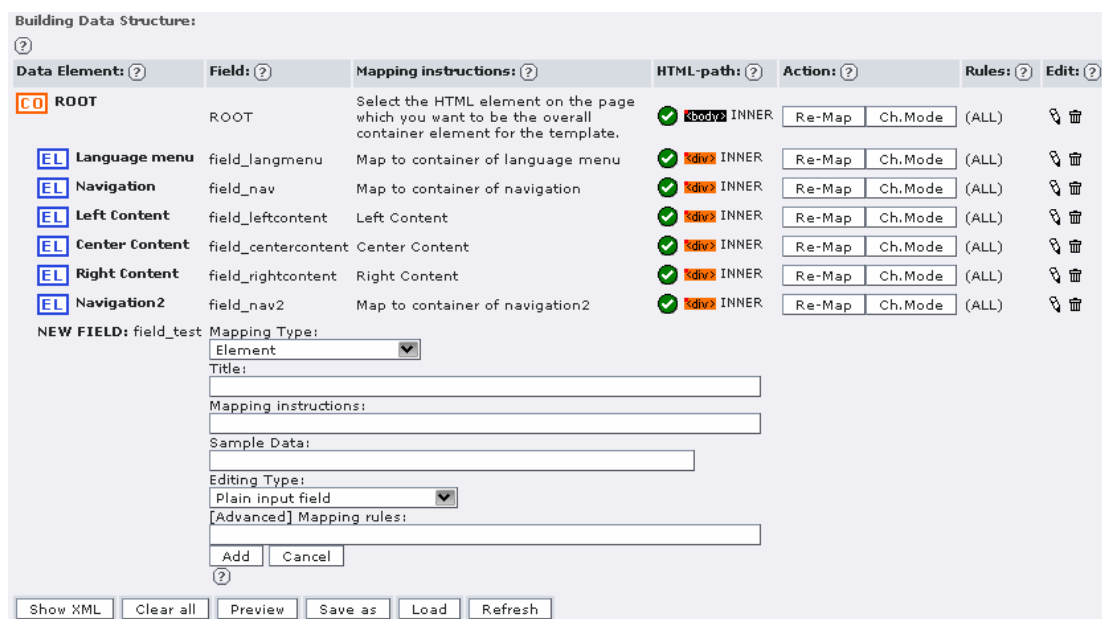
Building Data Structure:
?

| Data Element: ? | Field: ? | Mapping instructions: ? | HTML-path: ? | Action: ? | | Rules: ? | Edit: ? |
|---|---|---|---|---|---|---|---|
| CO ROOT | ROOT | Select the HTML element on the page which you want to be the overall container element for the template. | <body> INNER | Re-Map | Ch.Mode | (ALL) | |
| EL Language menu | field_langmenu | Map to container of language menu | <div> INNER | Re-Map | Ch.Mode | (ALL) | |
| EL Navigation | field_nav | Map to container of navigation | <div> INNER | Re-Map | Ch.Mode | (ALL) | |
| EL Left Content | field_leftcontent | Left Content | <div> INNER | Re-Map | Ch.Mode | (ALL) | |
| EL Center Content | field_centercontent | Center Content | <div> INNER | Re-Map | Ch.Mode | (ALL) | |
| EL Right Content | field_rightcontent | Right Content | <div> INNER | Re-Map | Ch.Mode | (ALL) | |
| EL Navigation2 | field_nav2 | Map to container of navigation2 | <div> INNER | Re-Map | Ch.Mode | (ALL) | |

NEW FIELD: field_test Mapping Type:
Element
Title:
Mapping instructions:
Sample Data:
Editing Type:
Plain input field
[Advanced] Mapping rules:
Add Cancel
?

Show XML Clear all Preview Save as Load Refresh